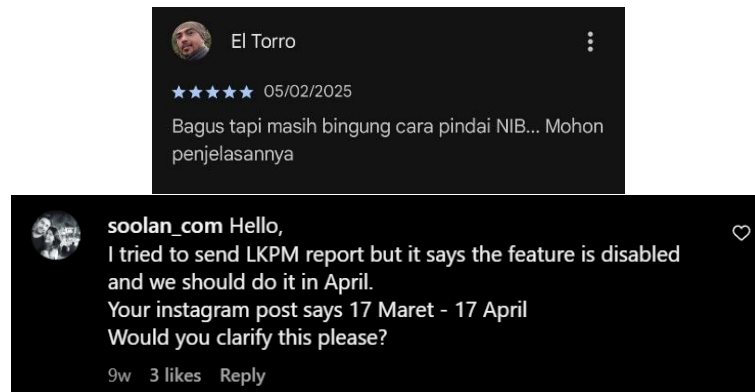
El Torro

★★★★★ 05/02/2025

Bagus tapi masih bingung cara pindai NIB... Mohon penjelasannya

soolan_com Hello,
I tried to send LKPM report but it says the feature is disabled and we should do it in April.
Your instagram post says 17 Maret - 17 April
Would you clarify this please?

9w 3 likes Reply